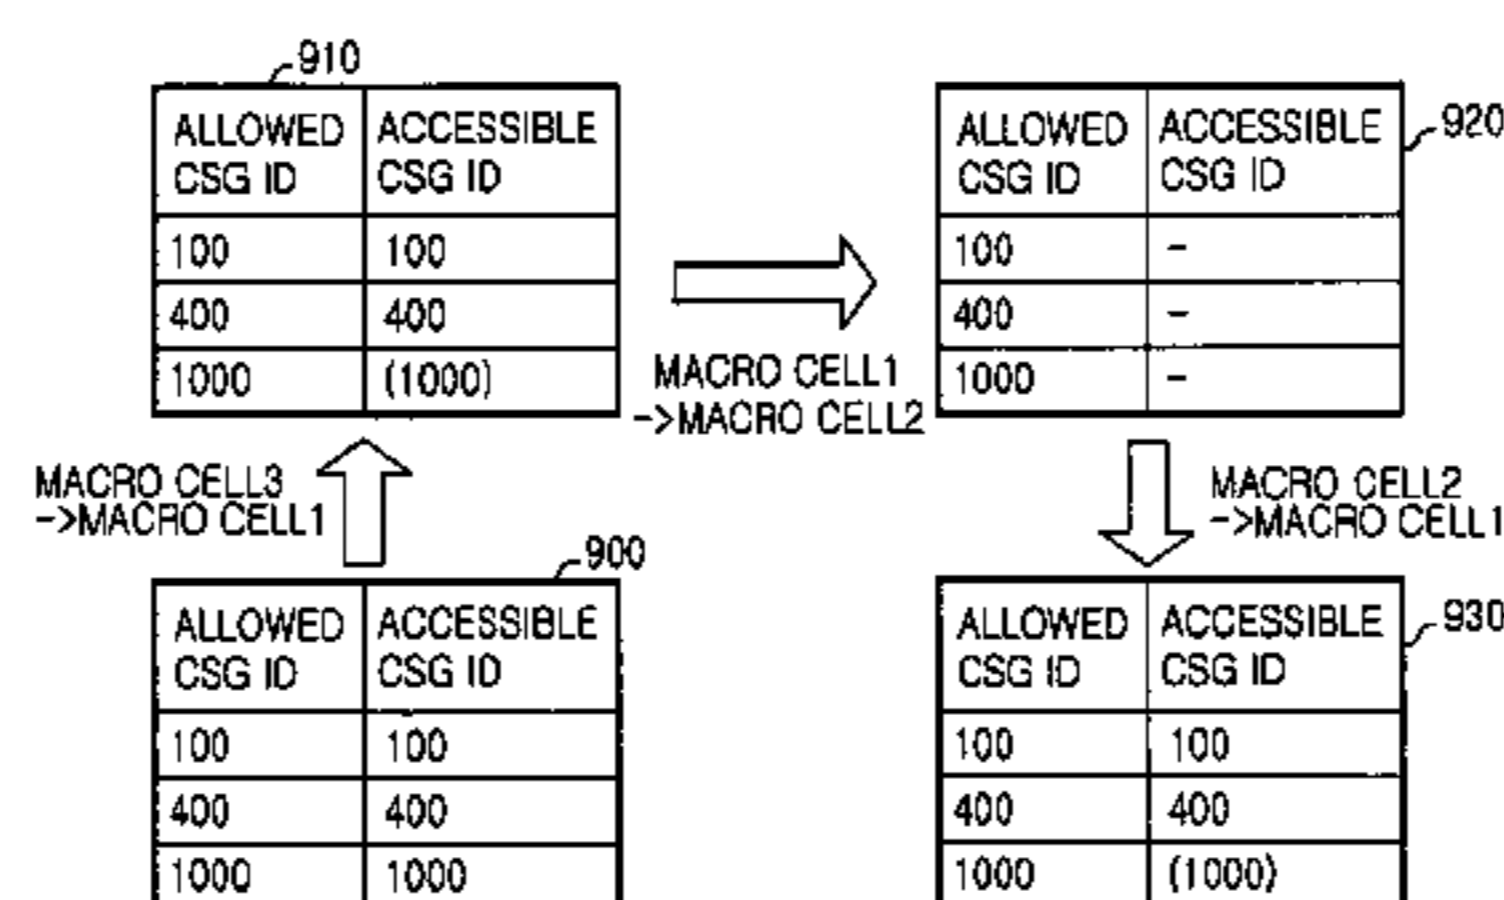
910

| ALLOWED CSG ID | ACCESSIBLE CSG ID |
|---|---|
| 100 | 100 |
| 400 | 400 |
| 1000 | (1000) |

MACRO CELL1 ->MACRO CELL2

920

| ALLOWED CSG ID | ACCESSIBLE CSG ID |
|---|---|
| 100 | - |
| 400 | - |
| 1000 | - |

MACRO CELL3 ->MACRO CELL1

MACRO CELL2 ->MACRO CELL1

900

| ALLOWED CSG ID | ACCESSIBLE CSG ID |
|---|---|
| 100 | 100 |
| 400 | 400 |
| 1000 | 1000 |

930

| ALLOWED CSG ID | ACCESSIBLE CSG ID |
|---|---|
| 100 | 100 |
| 400 | 400 |
| 1000 | (1000) |